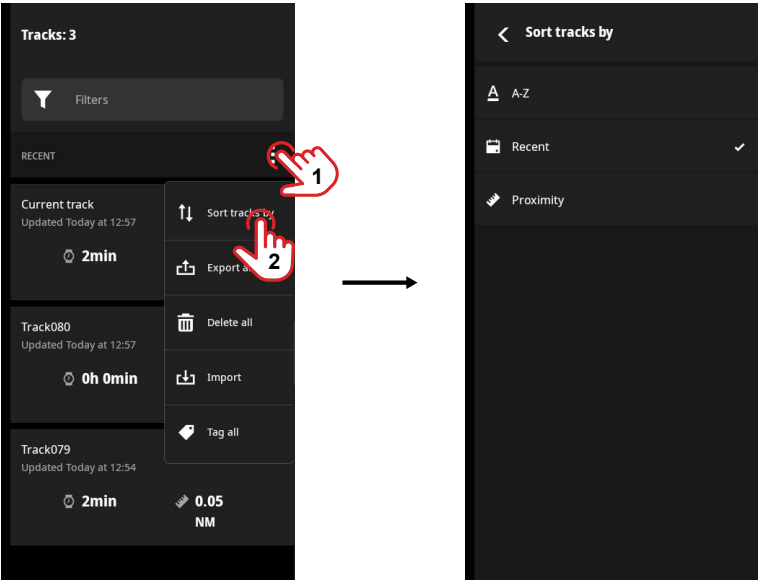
Tracks: 3

Filters

RECENT

1

Current track
Updated Today at 12:57
2min

Sort tracks by

2

Export all

Delete all

Import

Tag all

Track080
Updated Today at 12:57
0h 0min

Track079
Updated Today at 12:54
2min
0.05 NM

Sort tracks by

A-Z

Recent ✓

Proximity